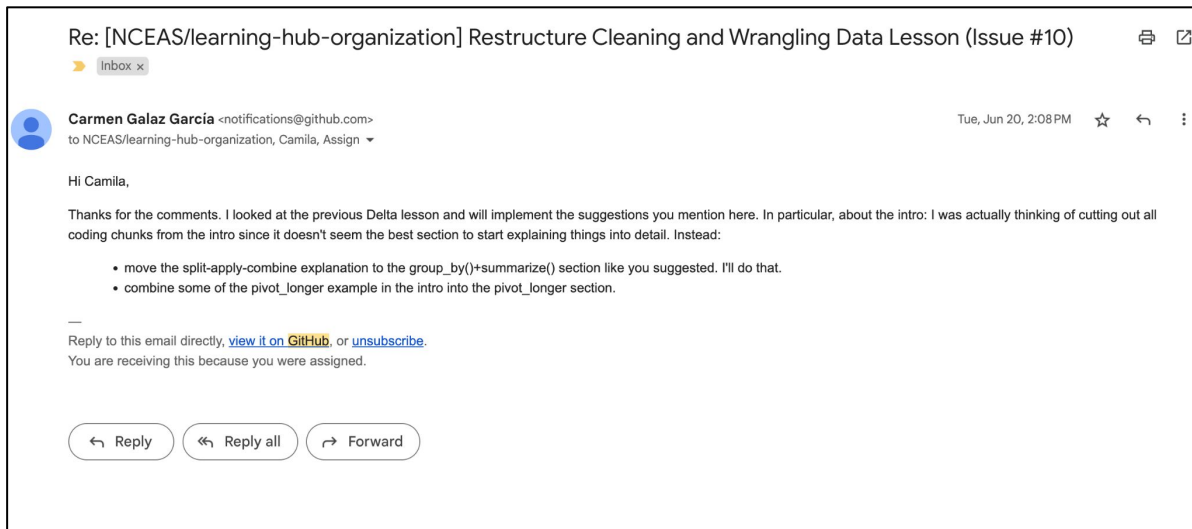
Re: [NCEAS/learning-hub-organization] Restructure Cleaning and Wrangling Data Lesson (Issue #10)

Inbox ×

Carmen Galaz García <notifications@github.com>
to NCEAS/learning-hub-organization, Camila, Assign

Tue, Jun 20, 2:08 PM

Hi Camila,

Thanks for the comments. I looked at the previous Delta lesson and will implement the suggestions you mention here. In particular, about the intro: I was actually thinking of cutting out all coding chunks from the intro since it doesn't seem the best section to start explaining things into detail. Instead:

• move the split-apply-combine explanation to the group_by()+summarize() section like you suggested. I'll do that.
• combine some of the pivot_longer example in the intro into the pivot_longer section.

—
Reply to this email directly, view it on GitHub, or unsubscribe.
You are receiving this because you were assigned.

Reply
Reply all
Forward